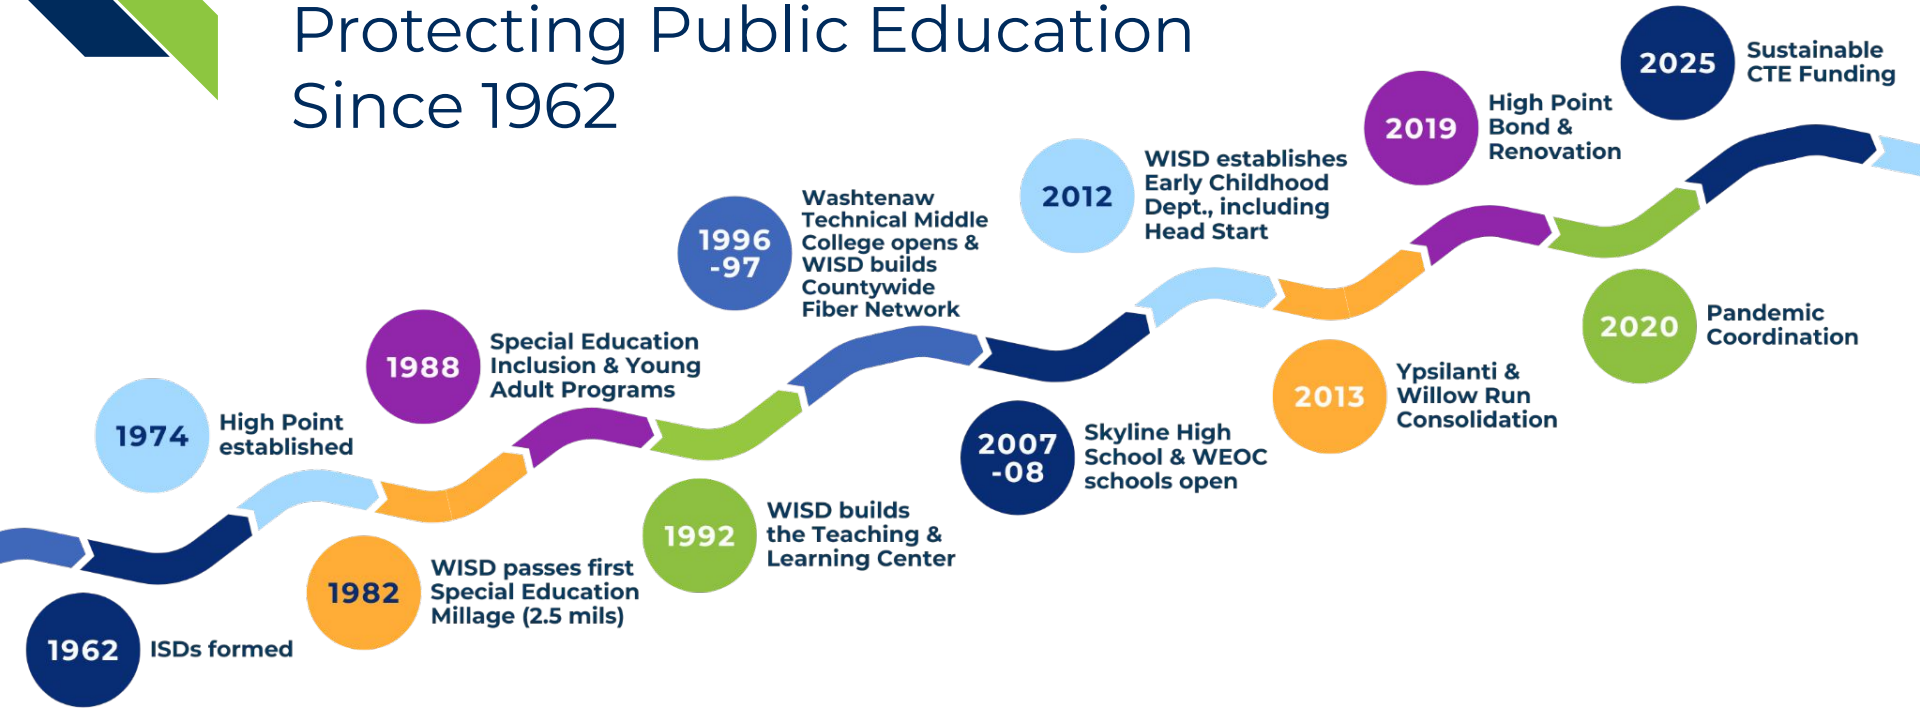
Protecting Public Education Since 1962

1962 ISDs formed

1974 High Point established

1982 WISD passes first Special Education Millage (2.5 mils)

1988 Special Education Inclusion & Young Adult Programs

1992 WISD builds the Teaching & Learning Center

1996 -97 Washtenaw Technical Middle College opens & WISD builds Countywide Fiber Network

2007 -08 Skyline High School & WEOC schools open

2012 WISD establishes Early Childhood Dept., including Head Start

2013 Ypsilanti & Willow Run Consolidation

2019 High Point Bond & Renovation

2020 Pandemic Coordination

2025 Sustainable CTE Funding